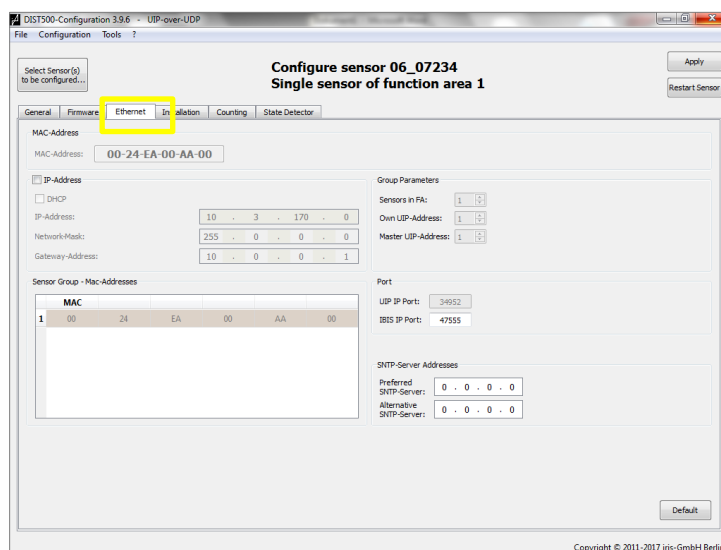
DIST500-Configuration 3.9.6 - UIP-over-UDP

File Configuration Tools ?

Select Sensor(s) to be configured...

Configure sensor 06_07234
Single sensor of function area 1

Apply

Restart Sensor

General | Firmware | Ethernet | Installation | Counting | State Detector

MAC-Address

MAC-Address: 00-24-EA-00-AA-00

IP-Address

DHCP

IP-Address: 10 . 3 . 170 . 0

Network-Mask: 255 . 0 . 0 . 0

Gateway-Address: 10 . 0 . 0 . 1

Group Parameters

Sensors in FA: 1

Own UIP-Address: 1

Master UIP-Address: 1

Sensor Group - Mac-Addresses

| | MAC | | | | | |
|---|---|---|---|---|---|---|
| 1 | 00 | 24 | EA | 00 | AA | 00 |

Port

UIP IP Port: 34952

IBIS IP Port: 47555

SNTP-Server Addresses

Preferred SNTP-Server: 0 . 0 . 0 . 0

Alternative SNTP-Server: 0 . 0 . 0 . 0

Default

Copyright © 2011-2017 iris-GmbH Berli